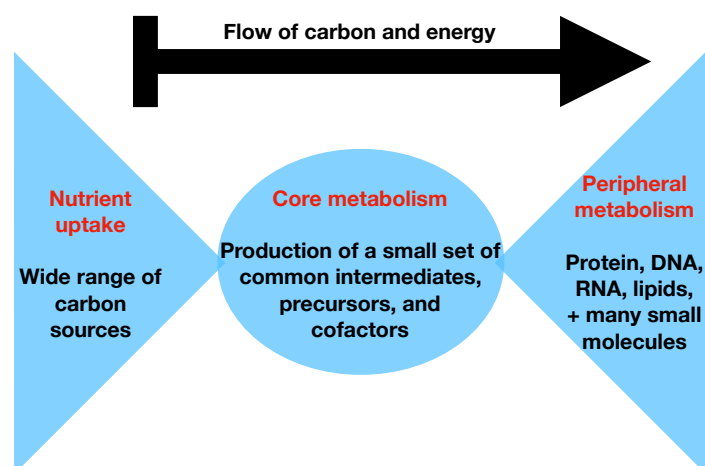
Flow of carbon and energy

Nutrient uptake

Wide range of carbon sources

Core metabolism

Production of a small set of common intermediates, precursors, and cofactors

Peripheral metabolism

Protein, DNA, RNA, lipids, + many small molecules